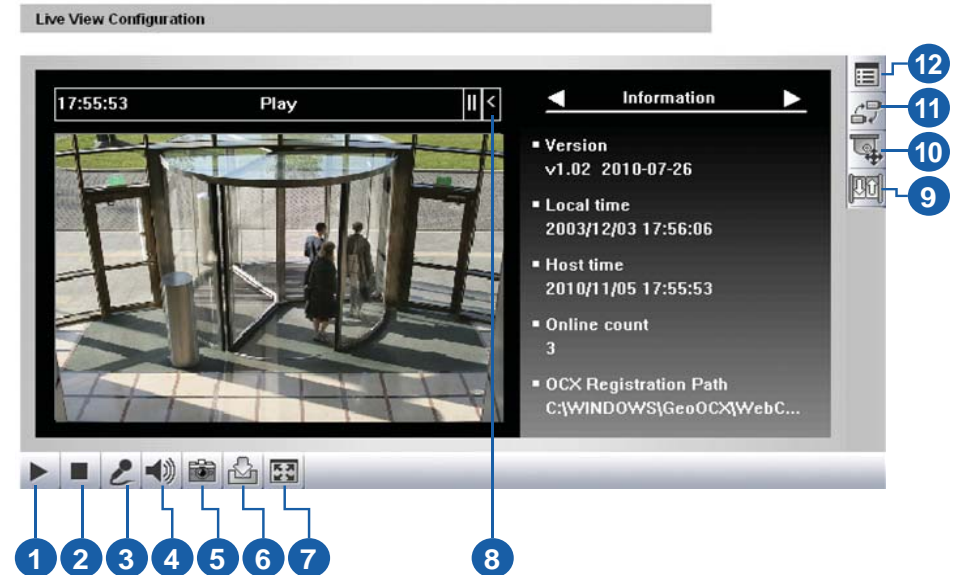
Live View Configuration

17:55:53 Play

Information

Version
v1.02 2010-07-26

Local time
2003/12/03 17:56:06

Host time
2010/11/05 17:55:53

Online count
3

OCX Registration Path
C:\WINDOWS\GeoOCX\WebC...

12
11
10
9

1 2 3 4 5 6 7 8